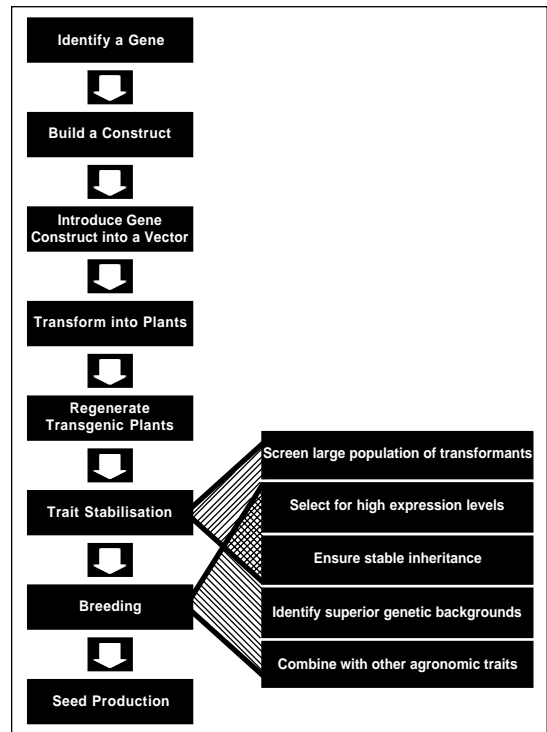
Identify a Gene

Build a Construct

Introduce Gene Construct into a Vector

Transform into Plants

Regenerate Transgenic Plants

Trait Stabilisation

Breeding

Seed Production

Screen large population of transformants

Select for high expression levels

Ensure stable inheritance

Identify superior genetic backgrounds

Combine with other agronomic traits